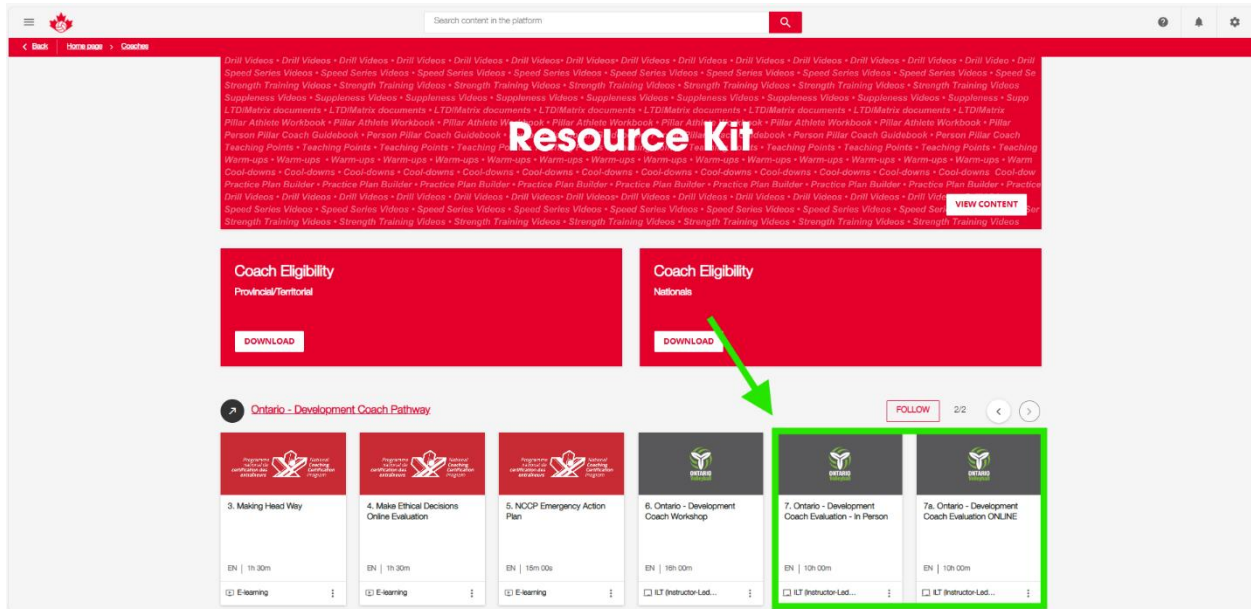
Search content in the platform

< Back | Home page > Coaches

Drill Videos • Drill Videos • Drill Videos • Drill Videos • Drill Videos• Drill Videos • Drill Videos • Drill Videos • Drill Videos • Drill Videos • Drill Video • Drill
Speed Series Videos • Speed Series Videos • Speed Series Videos • Speed Series Videos • Speed Series Videos • Speed Series Videos • Speed Series Videos • Speed Se
Strength Training Videos • Strength Training Videos • Strength Training Videos • Strength Training Videos • Strength Training Videos • Strength Training Videos
Suppleness Videos • Suppleness Videos • Suppleness Videos • Suppleness Videos • Suppleness Videos • Suppleness Videos • Suppleness Videos • Suppleness Videos • Suppleness • Supp
LTD/Matrix documents • LTD/Matrix documents • LTD/Matrix documents • LTD/Matrix documents • LTD/Matrix documents • LTD/Matrix documents • LTD/Matrix
Pillar Athlete Workbook • Pillar Athlete Workbook • Pillar Athlete Workbook • Pillar Athlete Workbook • Pillar Athlete Workbook • Pillar Athlete Workbook • Pillar
Person Pillar Coach Guidebook • Person Pillar Coach Guidebook • Person Pillar Coach Guidebook • Person Pillar Coach Guidebook • Person Pillar Coach
Teaching Points • Teaching Points • Teaching Points • Teaching Points • Teaching Points • Teaching Points • Teaching Points • Teaching
Warm-ups • Warm-ups • Warm-ups • Warm-ups • Warm-ups • Warm-ups • Warm-ups • Warm-ups • Warm-ups • Warm-ups • Warm-ups • Warm
Cool-downs • Cool-downs • Cool-downs • Cool-downs • Cool-downs • Cool-downs • Cool-downs • Cool-downs • Cool-downs • Cool-downs • Cool-dow
Practice Plan Builder • Practice Plan Builder • Practice Plan Builder • Practice Plan Builder • Practice Plan Builder • Practice Plan Builder • Practice
Drill Videos • Drill Videos • Drill Videos • Drill Videos • Drill Videos• Drill Videos • Drill Videos • Drill Videos • Drill Videos • Drill Video
Speed Series Videos • Speed Series Videos • Speed Series Videos • Speed Series Videos • Speed Series Videos • Speed Series Videos • Speed Ser
Strength Training Videos • Strength Training Videos • Strength Training Videos • Strength Training Videos • Strength Training Videos • Strength Training Videos

Resource Kit

VIEW CONTENT

Coach Eligibility
Provincial/Territorial
DOWNLOAD

Coach Eligibility
Nationals
DOWNLOAD

Ontario - Development Coach Pathway
FOLLOW 2/2

Programme national de certification des entraîneurs National Coaching Certification Program
3. Making Head Way
EN | 1h 30m
E-learning

Programme national de certification des entraîneurs National Coaching Certification Program
4. Make Ethical Decisions Online Evaluation
EN | 1h 30m
E-learning

Programme national de certification des entraîneurs National Coaching Certification Program
5. NCCP Emergency Action Plan
EN | 15m 00s
E-learning

ONTARIO Volleyball
6. Ontario - Development Coach Workshop
EN | 16h 00m
ILT (Instructor-Led...

ONTARIO Volleyball
7. Ontario - Development Coach Evaluation - In Person
EN | 10h 00m
ILT (Instructor-Led...

ONTARIO Volleyball
7a. Ontario - Development Coach Evaluation ONLINE
EN | 10h 00m
ILT (Instructor-Led...